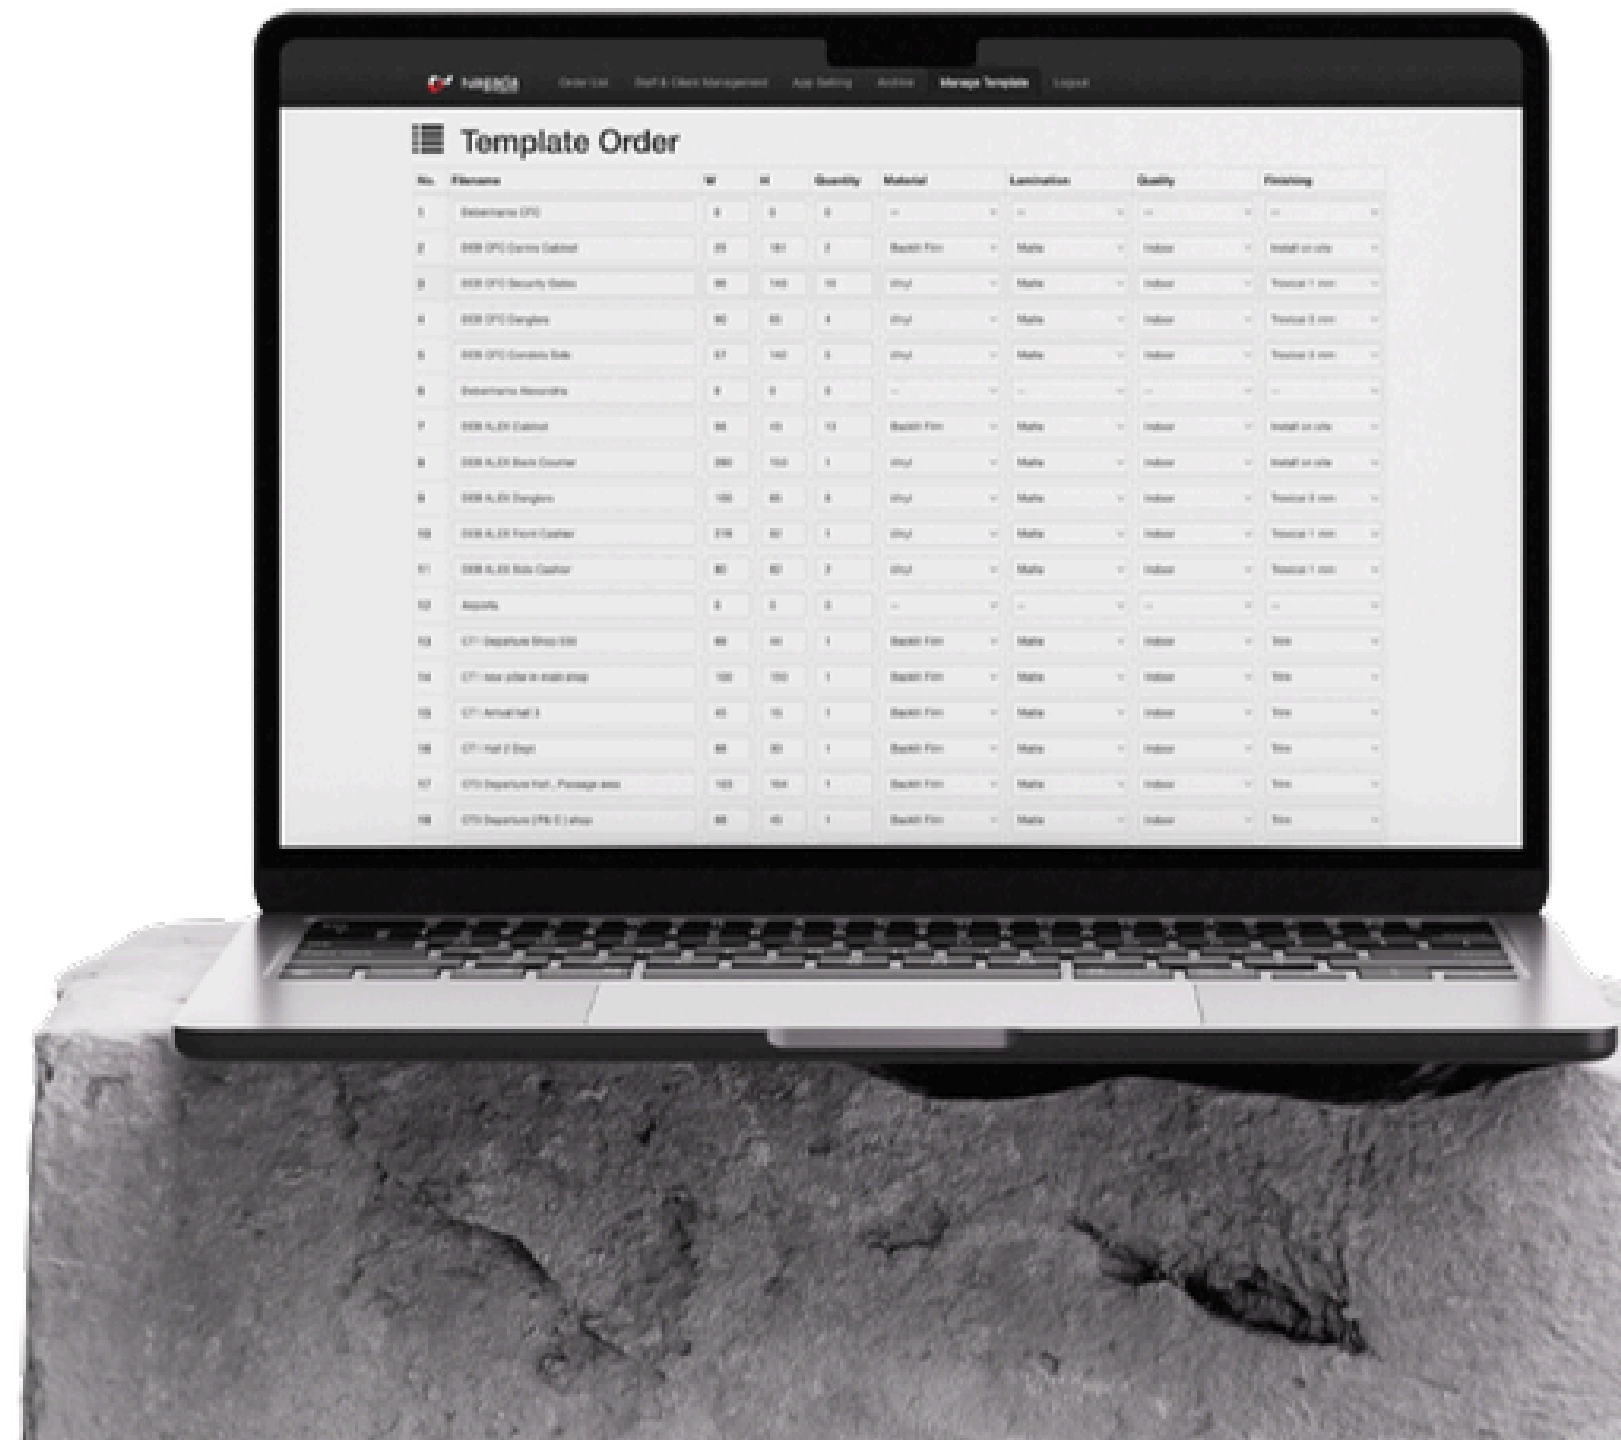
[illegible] Order List Staff & Client Management App Setting Archive Manage Template Logout

Template Order

| No. | Filename | W | H | Quantity | Material | Lamination | Quality | Finishing |
|---|---|---|---|---|---|---|---|---|
| 1 | Debenhams CFC | 0 | 0 | 0 | -- | -- | -- | -- |
| 2 | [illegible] | 20 | 181 | 2 | Backlit Film | Matte | Indoor | Install on site |
| 3 | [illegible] | 99 | 140 | 10 | Vinyl | Matte | Indoor | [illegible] |
| 4 | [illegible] | 80 | 80 | 4 | Vinyl | Matte | Indoor | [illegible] |
| 5 | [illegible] | 57 | 140 | 3 | Vinyl | Matte | Indoor | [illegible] |
| 6 | Debenhams Alexandria | 0 | 0 | 0 | -- | -- | -- | -- |
| 7 | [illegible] | 66 | 40 | 13 | Backlit Film | Matte | Indoor | Install on site |
| 8 | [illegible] | 260 | 150 | 1 | Vinyl | Matte | Indoor | Install on site |
| 9 | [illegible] | 100 | 40 | 4 | Vinyl | Matte | Indoor | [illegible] |
| 10 | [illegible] | 316 | 80 | 1 | Vinyl | Matte | Indoor | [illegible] |
| 11 | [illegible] | 80 | 80 | 2 | Vinyl | Matte | Indoor | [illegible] |
| 12 | Airports | 0 | 0 | 0 | -- | -- | -- | -- |
| 13 | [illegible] | 80 | 44 | 1 | Backlit Film | Matte | Indoor | Trim |
| 14 | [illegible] | 100 | 150 | 1 | Backlit Film | Matte | Indoor | Trim |
| 15 | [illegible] | 45 | 15 | 1 | Backlit Film | Matte | Indoor | Trim |
| 16 | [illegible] | 88 | 80 | 1 | Backlit Film | Matte | Indoor | Trim |
| 17 | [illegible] | 103 | 164 | 1 | Backlit Film | Matte | Indoor | Trim |
| 18 | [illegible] | 88 | 40 | 1 | Backlit Film | Matte | Indoor | Trim |